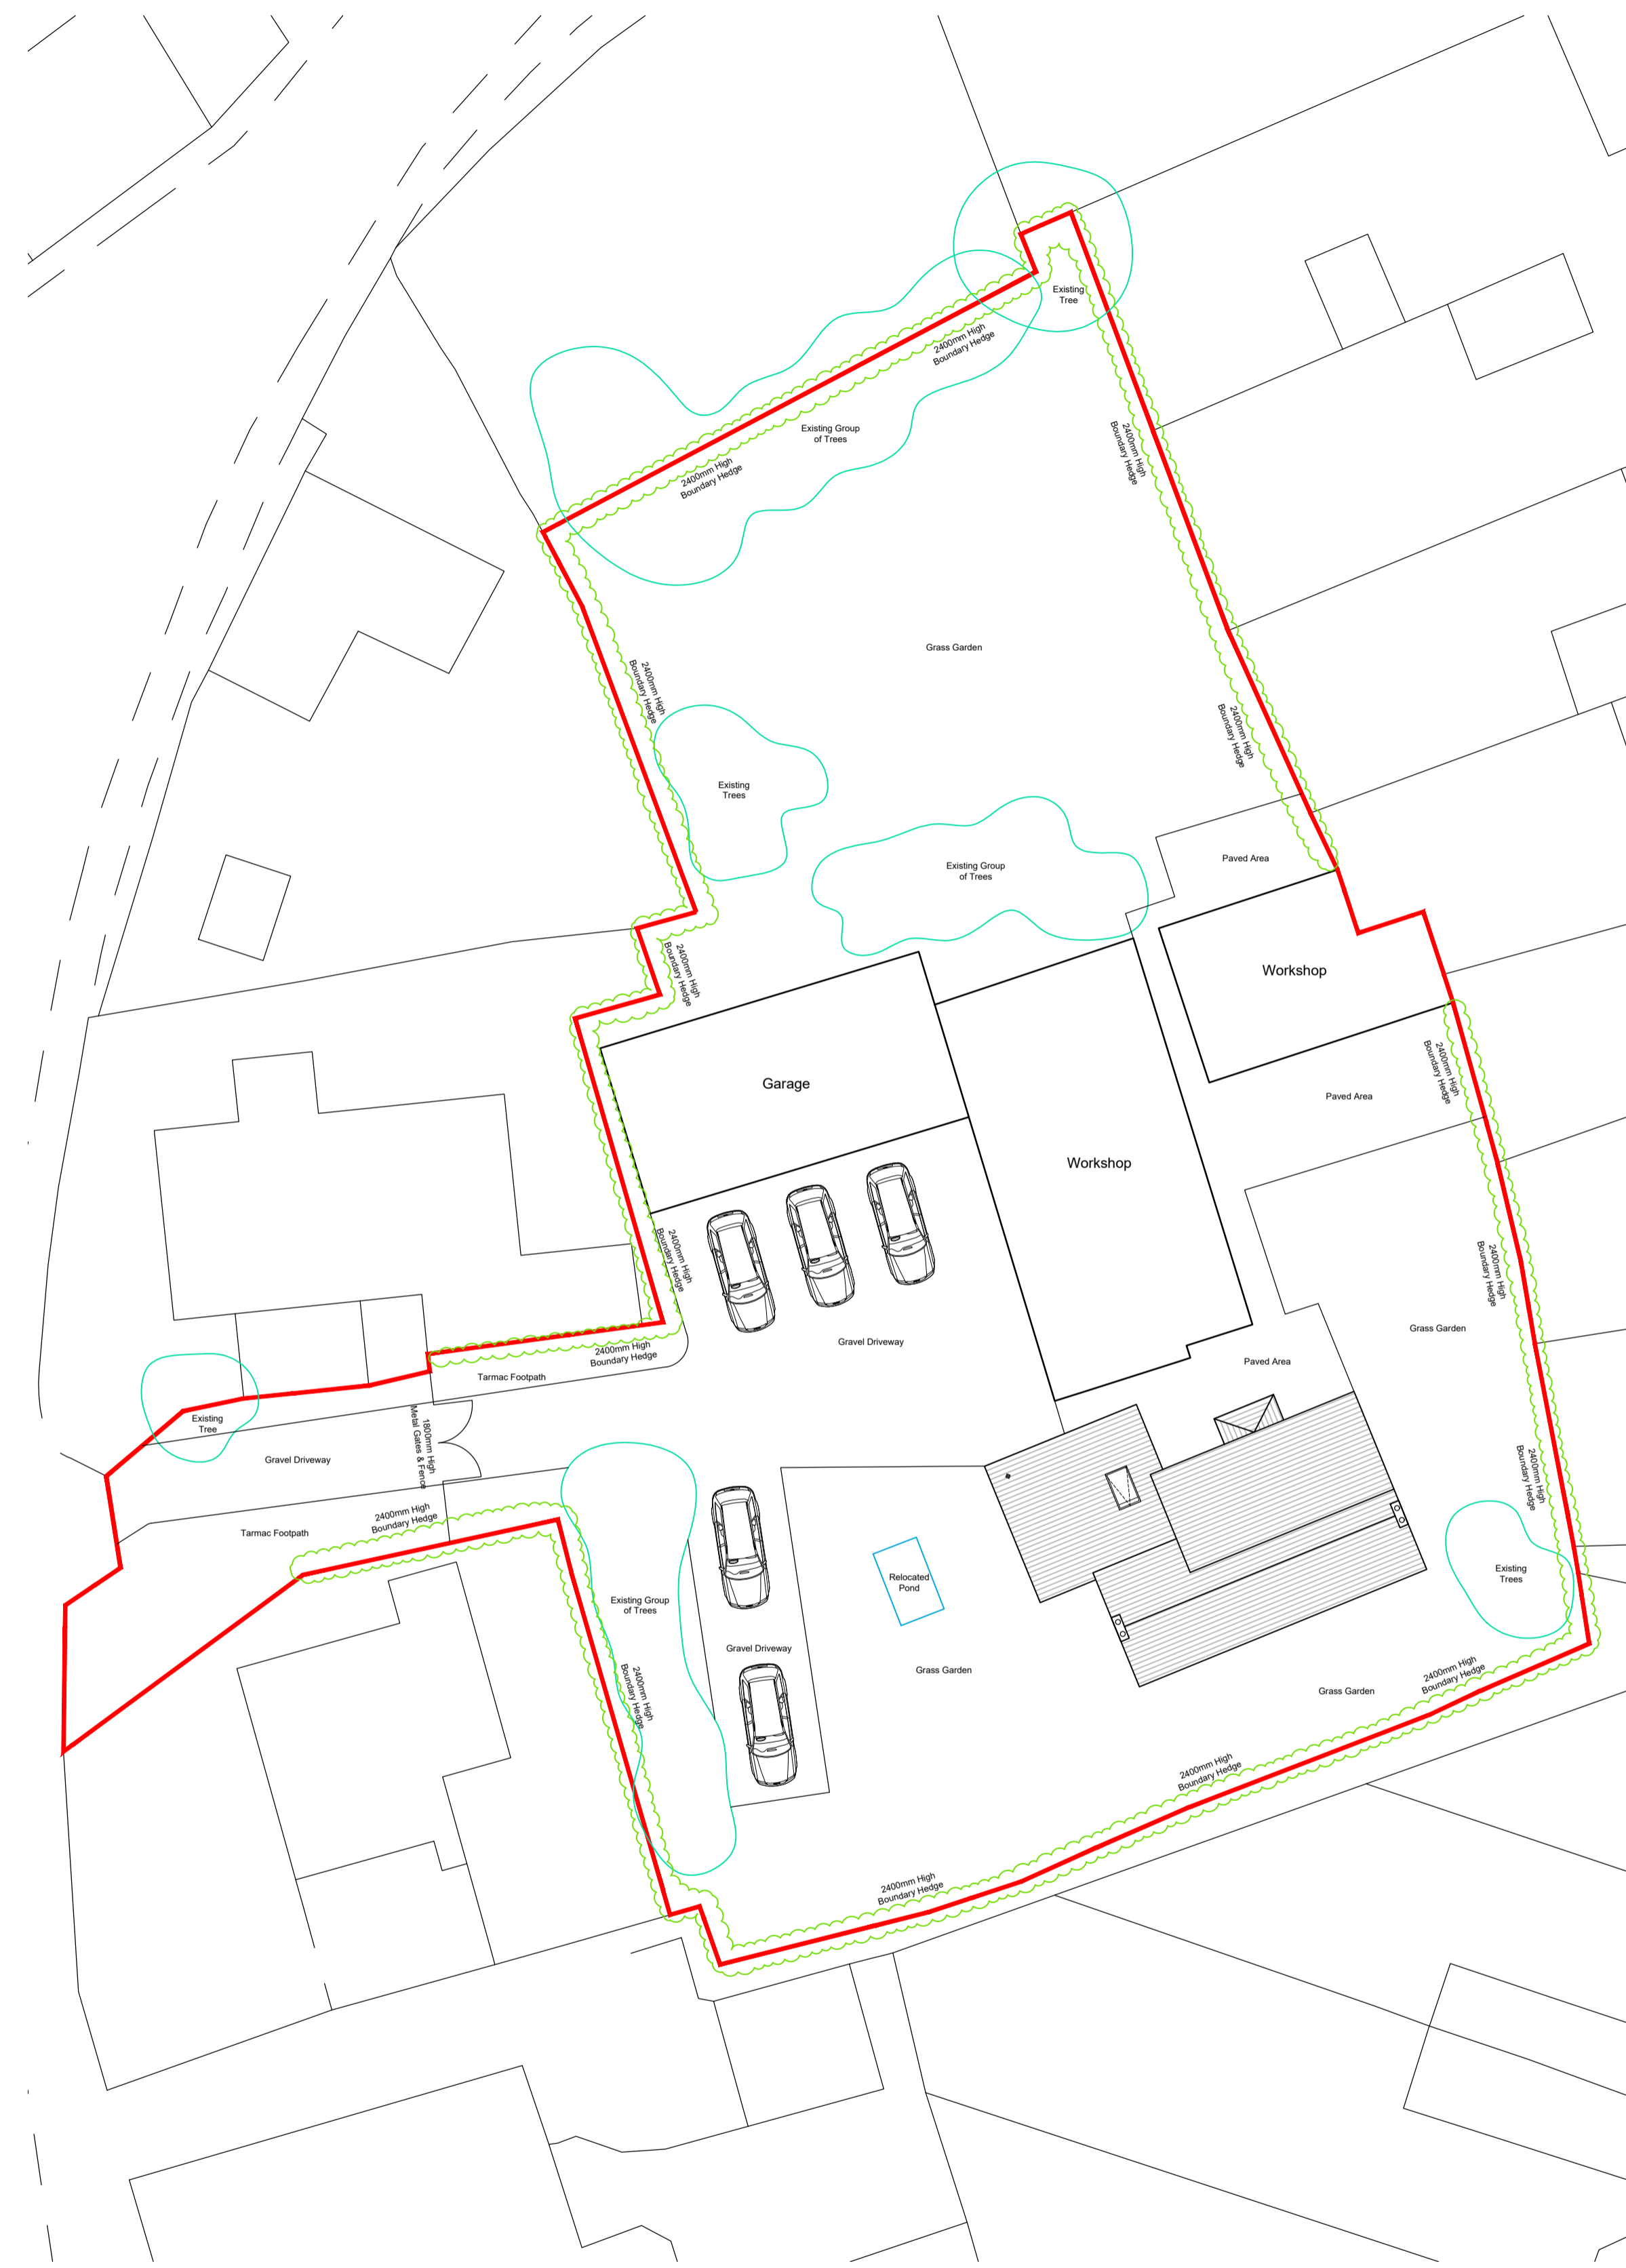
Existing Tree

2400mm High Boundary Hedge

Existing Group of Trees

2400mm High Boundary Hedge

2400mm High Boundary Hedge

Grass Garden

2400mm High Boundary Hedge

2400mm High Boundary Hedge

Existing Trees

Existing Group of Trees

Paved Area

2400mm High Boundary Hedge

Workshop

Garage

2400mm High Boundary Hedge

Paved Area

Workshop

2400mm High Boundary Hedge

2400mm High Boundary Hedge

Grass Garden

Gravel Driveway

2400mm High Boundary Hedge

Tarmac Footpath

Paved Area

Existing Tree

1800mm High Metal Gates & Fence

Gravel Driveway

2400mm High Boundary Hedge

Tarmac Footpath

2400mm High Boundary Hedge

Existing Trees

Existing Group of Trees

Relocated Pond

Gravel Driveway

Grass Garden

2400mm High Boundary Hedge

Grass Garden

2400mm High Boundary Hedge

2400mm High Boundary Hedge

2400mm High Boundary Hedge